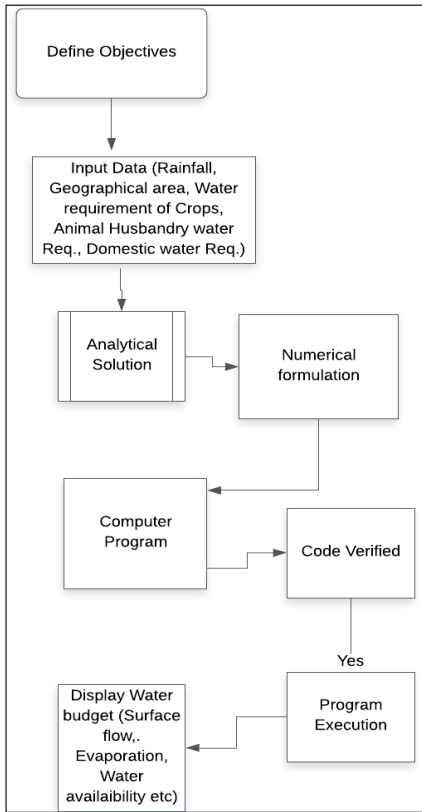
Define Objectives

Input Data (Rainfall, Geographical area, Water requirement of Crops, Animal Husbandry water Req., Domestic water Req.)

Analytical Solution

Numerical formulation

Computer Program

Code Verified

Yes

Program Execution

Display Water budget (Surface flow,. Evaporation, Water availaibility etc)